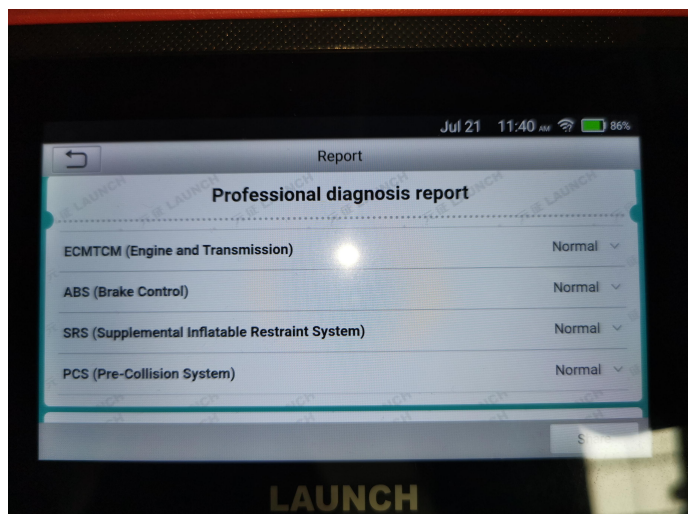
Jul 21 11:40 AM 86%

Report

Professional diagnosis report

ECMTCM (Engine and Transmission) Normal

ABS (Brake Control) Normal

SRS (Supplemental Inflatable Restraint System) Normal

PCS (Pre-Collision System) Normal

S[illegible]

LAUNCH